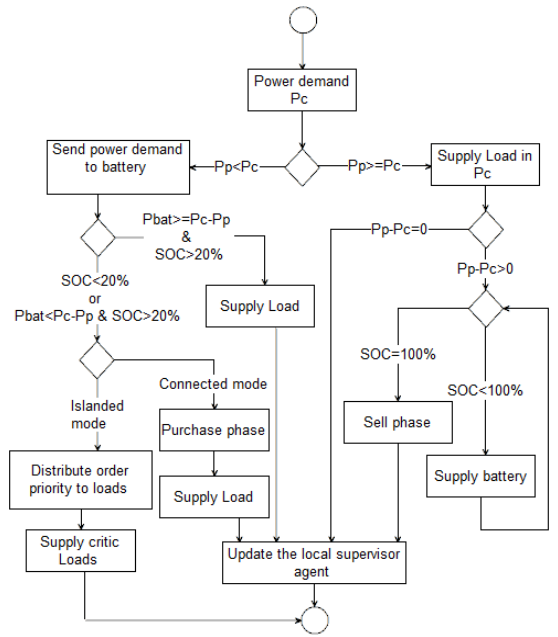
Power demand Pc

Send power demand to battery

Pp<Pc

Pp>=Pc

Supply Load in Pc

Pbat>=Pc-Pp & SOC>20%

Pp-Pc=0

SOC<20% or Pbat<Pc-Pp & SOC>20%

Supply Load

Pp-Pc>0

SOC=100%

Connected mode

SOC<100%

Islanded mode

Purchase phase

Sell phase

Distribute order priority to loads

Supply Load

Supply battery

Supply critic Loads

Update the local supervisor agent